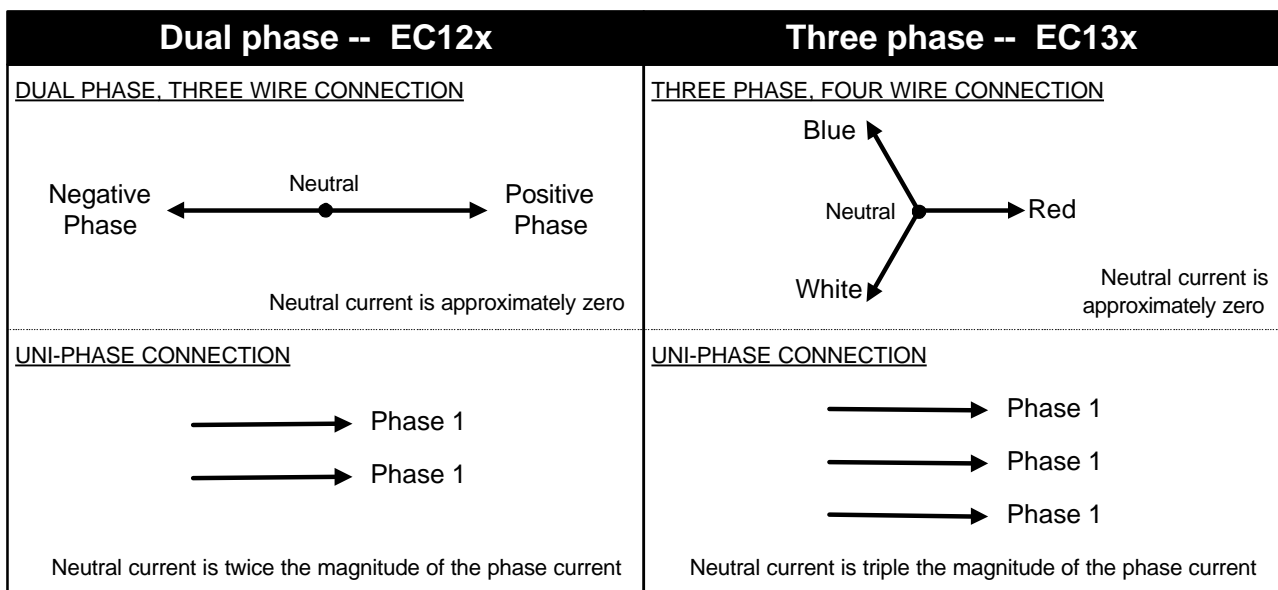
| Dual phase -- EC12x | Three phase -- EC13x |
|---|---|
| DUAL PHASE, THREE WIRE CONNECTION<br>Negative Phase<br>Neutral<br>Positive Phase<br>Neutral current is approximately zero | THREE PHASE, FOUR WIRE CONNECTION<br>Blue<br>Neutral<br>Red<br>White<br>Neutral current is approximately zero |
| UNI-PHASE CONNECTION<br>Phase 1<br>Phase 1<br>Neutral current is twice the magnitude of the phase current | UNI-PHASE CONNECTION<br>Phase 1<br>Phase 1<br>Phase 1<br>Neutral current is triple the magnitude of the phase current |